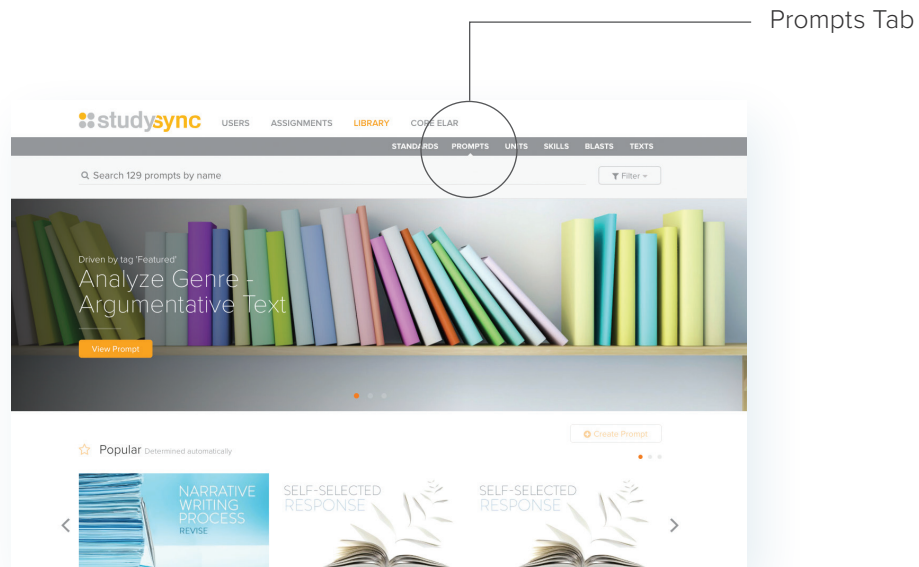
Prompts Tab

studysync USERS ASSIGNMENTS LIBRARY CORE ELAR

STANDARDS PROMPTS UNITS SKILLS BLASTS TEXTS

Search 129 prompts by name

Filter

Driven by tag 'Featured'

Analyze Genre - Argumentative Text

View Prompt

Popular Determined automatically

Create Prompt

NARRATIVE WRITING PROCESS REVISE

SELF-SELECTED RESPONSE

SELF-SELECTED RESPONSE